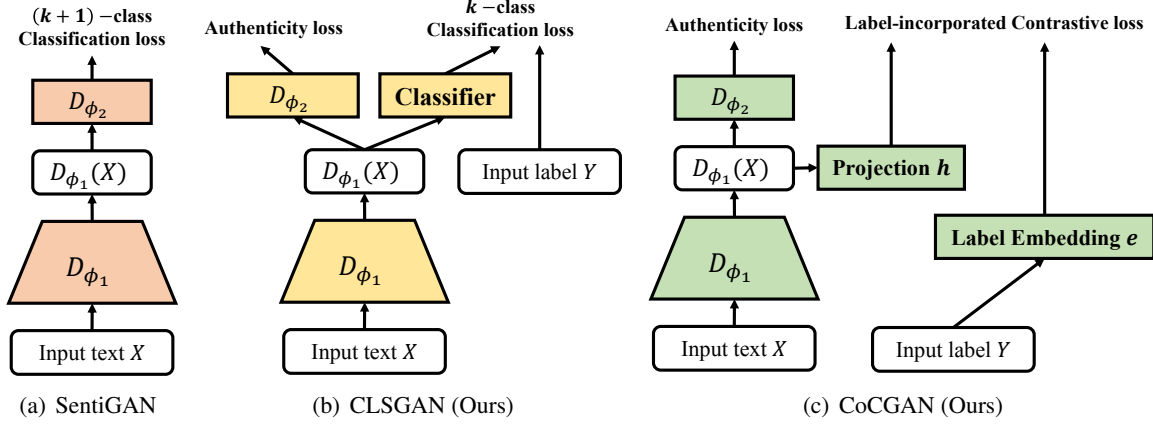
$(\boldsymbol{k}+\mathbf{1})$ −class Classification loss

$D_{\phi_2}$

$D_{\phi_1}(X)$

$D_{\phi_1}$

Input text $X$

(a) SentiGAN

Authenticity loss

$\boldsymbol{k}$ −class Classification loss

$D_{\phi_2}$

Classifier

$D_{\phi_1}(X)$

Input label $Y$

$D_{\phi_1}$

Input text $X$

(b) CLSGAN (Ours)

Authenticity loss

Label-incorporated Contrastive loss

$D_{\phi_2}$

$D_{\phi_1}(X)$

Projection $\boldsymbol{h}$

Label Embedding $\boldsymbol{e}$

$D_{\phi_1}$

Input text $X$

Input label $Y$

(c) CoCGAN (Ours)